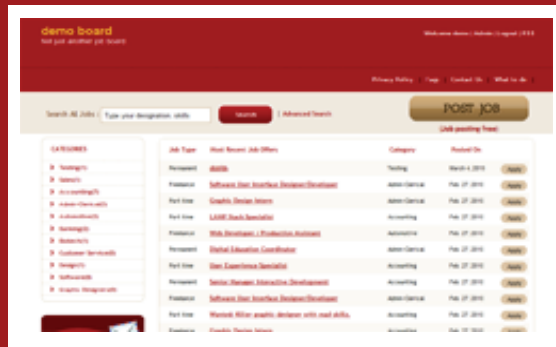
demo board
Not just another job board

Welcome demo | Admin | Logout | RSS

Privacy Policy | Faqs | Contact Us | What to do

Search All Jobs: Type your designation, skills
search
| Advanced Search

POST JOB
(Job posting Free)

CATEGORIES
Testing(1)
Sales(1)
Accounting(5)
Admin-Clerical(3)
Automotive(1)
Banking(0)
Biotech(1)
Customer Service(0)
Design(1)
Software(0)
Graphic Design(0)

| Job Type | Most Recent Job Offers | Category | Posted On | |
|---|---|---|---|---|
| Permanent | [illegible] | Testing | March 4 2010 | Apply |
| Freelance | Software User Interface Designer/Developer | Admin-Clerical | Feb 27 2010 | Apply |
| Part time | Graphic Design Intern | Admin-Clerical | Feb 27 2010 | Apply |
| Part time | LAMP Stack Specialist | Accounting | Feb 27 2010 | Apply |
| Freelance | Web Developer / Production Assistant | Automotive | Feb 27 2010 | Apply |
| Permanent | Digital Education Coordinator | Admin-Clerical | Feb 27 2010 | Apply |
| Part time | User Experience Specialist | Accounting | Feb 27 2010 | Apply |
| Permanent | Senior Manager Interactive Development | Accounting | Feb 27 2010 | Apply |
| Freelance | Software User Interface Designer/Developer | Admin-Clerical | Feb 27 2010 | Apply |
| Part time | Wanted: Killer graphic designer with mad skills. | Accounting | Feb 27 2010 | Apply |
| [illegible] | Graphic Design Intern | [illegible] | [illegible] | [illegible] |